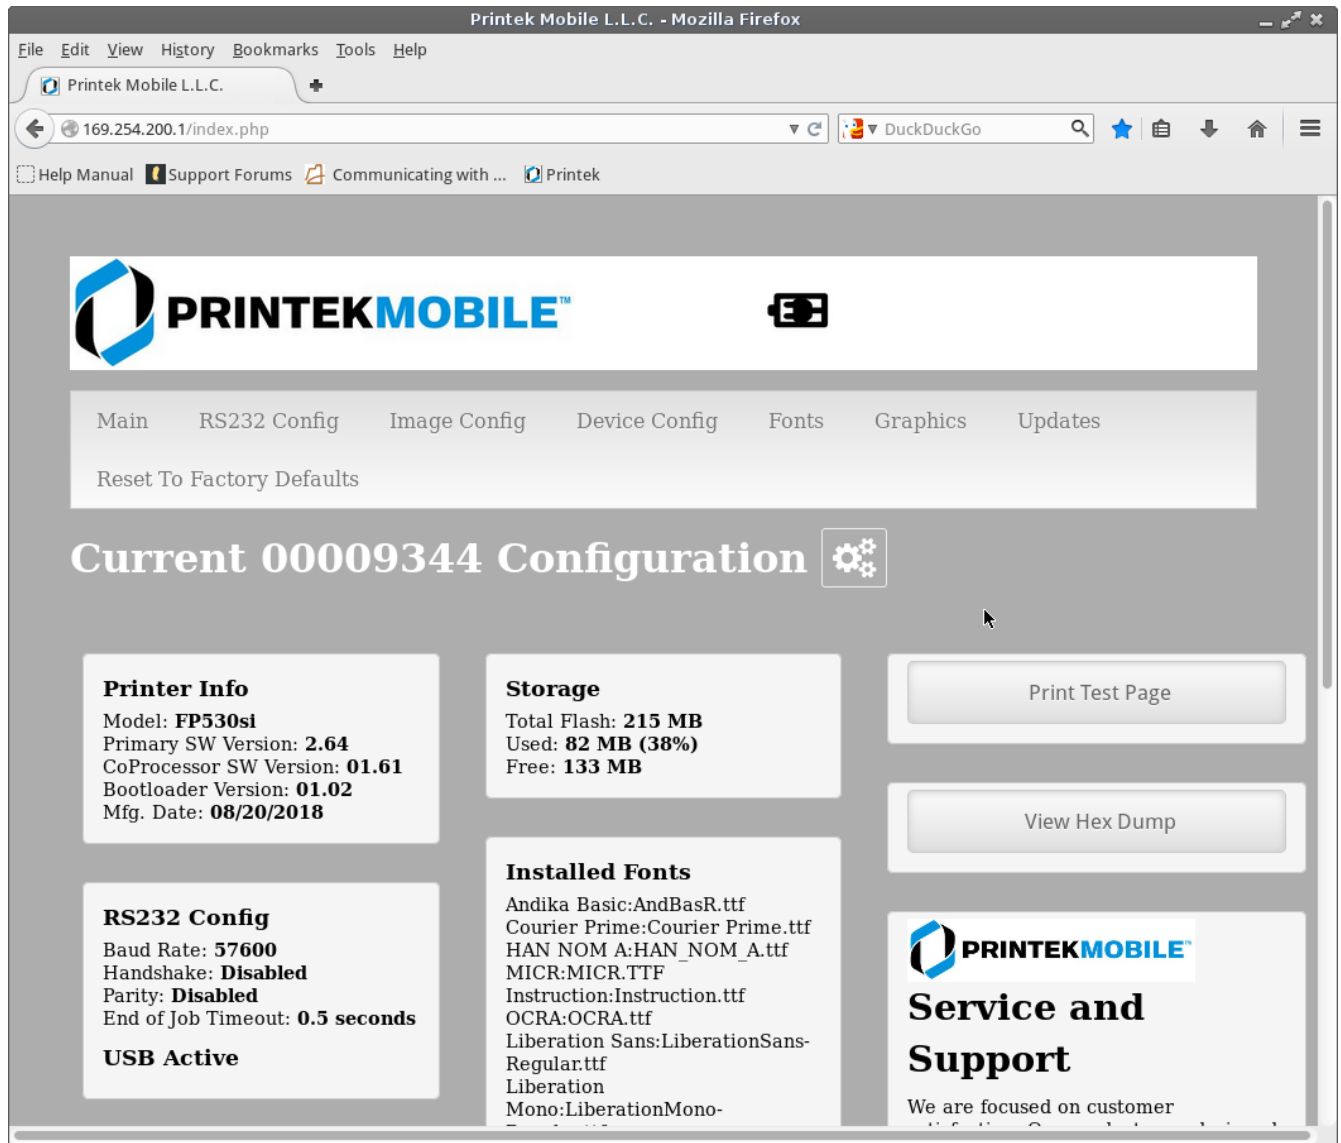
Printek Mobile L.L.C. - Mozilla Firefox

File Edit View History Bookmarks Tools Help

Printek Mobile L.L.C.

169.254.200.1/index.php

DuckDuckGo

Help Manual Support Forums Communicating with ... Printek

PRINTEKMOBILE™

Main RS232 Config Image Config Device Config Fonts Graphics Updates

Reset To Factory Defaults

Current 00009344 Configuration

Printer Info
Model: FP530si
Primary SW Version: 2.64
CoProcessor SW Version: 01.61
Bootloader Version: 01.02
Mfg. Date: 08/20/2018

Storage
Total Flash: 215 MB
Used: 82 MB (38%)
Free: 133 MB

Print Test Page

View Hex Dump

RS232 Config
Baud Rate: 57600
Handshake: Disabled
Parity: Disabled
End of Job Timeout: 0.5 seconds

USB Active

Installed Fonts
Andika Basic:AndBasR.ttf
Courier Prime:Courier Prime.ttf
HAN NOM A:HAN_NOM_A.ttf
MICR:MICR.TTF
Instruction:Instruction.ttf
OCRA:OCRA.ttf
Liberation Sans:LiberationSans-Regular.ttf
Liberation Mono:LiberationMono-
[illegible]

PRINTEKMOBILE™

Service and Support

We are focused on customer
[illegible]